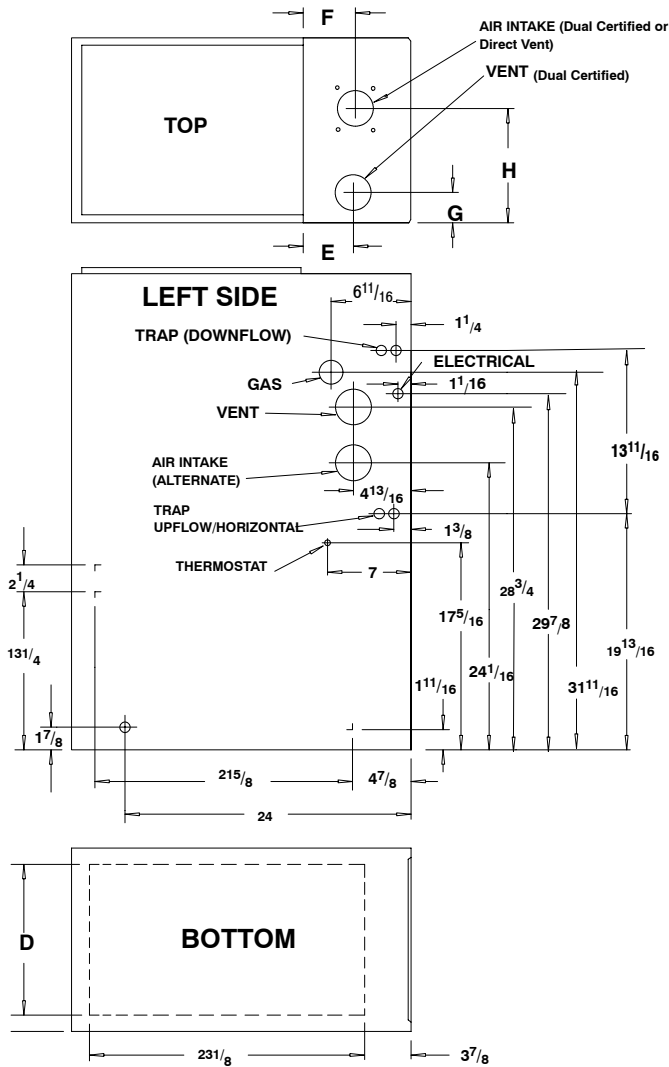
F

AIR INTAKE (Dual Certified or Direct Vent)

VENT (Dual Certified)

TOP

H

G

E

LEFT SIDE

$6^{11}/_{16}$

$1^{1}/_{4}$

TRAP (DOWNFLOW)

ELECTRICAL

GAS

$1^{1}/16$

VENT

$13^{11}/_{16}$

AIR INTAKE (ALTERNATE)

$4^{13}/_{16}$

TRAP UPFLOW/HORIZONTAL

$1^{3}/_{8}$

THERMOSTAT

7

$2^{1}/_{4}$

$17^{5}/_{16}$

$28^{3}/_{4}$

$29^{7}/8$

$131/_{4}$

$24^{1}/_{16}$

$31^{11}/_{16}$

$19^{13}/_{16}$

$1^{11}/_{16}$

$1^{7}/_{8}$

$21^{5}/_{8}$

$4^{7}/_{8}$

24

D

BOTTOM

$231/_{8}$

$3^{7}/_{8}$